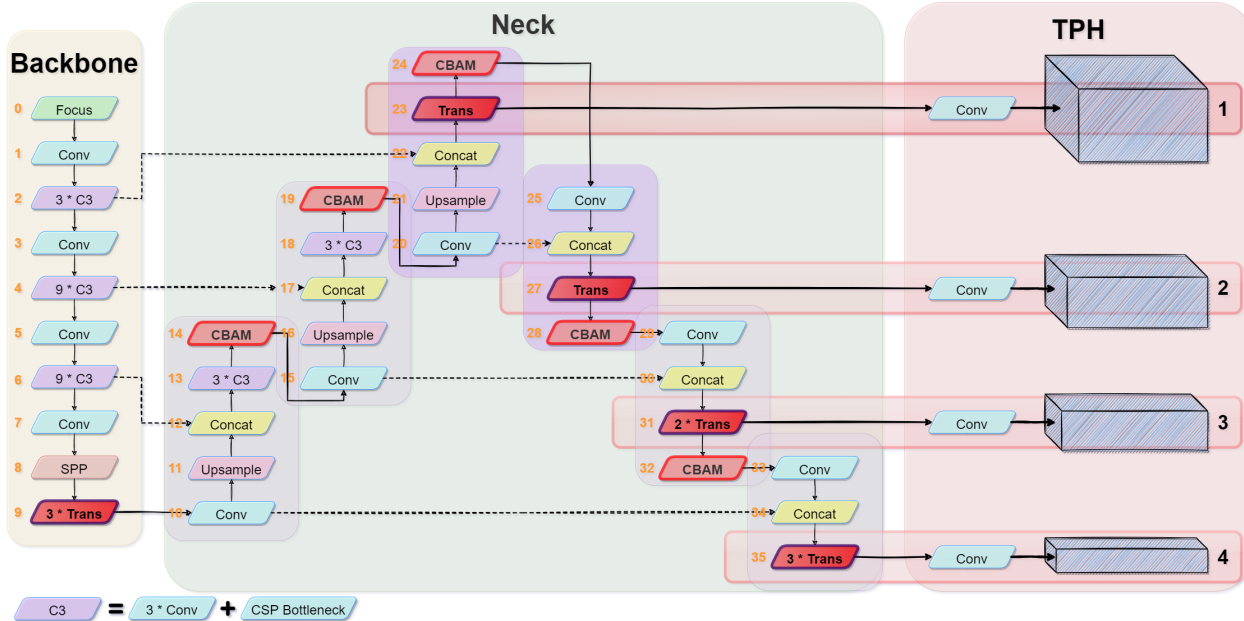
Backbone

0 Focus
1 Conv
2 3 * C3
3 Conv
4 9 * C3
5 Conv
6 9 * C3
7 Conv
8 SPP
9 3 * Trans

Neck

14 CBAM
13 3 * C3
12 Concat
11 Upsample
10 Conv

19 CBAM
18 3 * C3
17 Concat
16 Upsample
15 Conv

24 CBAM
23 Trans
22 Concat
21 Upsample
20 Conv

25 Conv
26 Concat
27 Trans
28 CBAM

29 Conv
30 Concat
31 2 * Trans
32 CBAM

33 Conv
34 Concat
35 3 * Trans

TPH

Conv 1
Conv 2
Conv 3
Conv 4

C3 = 3 * Conv + CSP Bottleneck